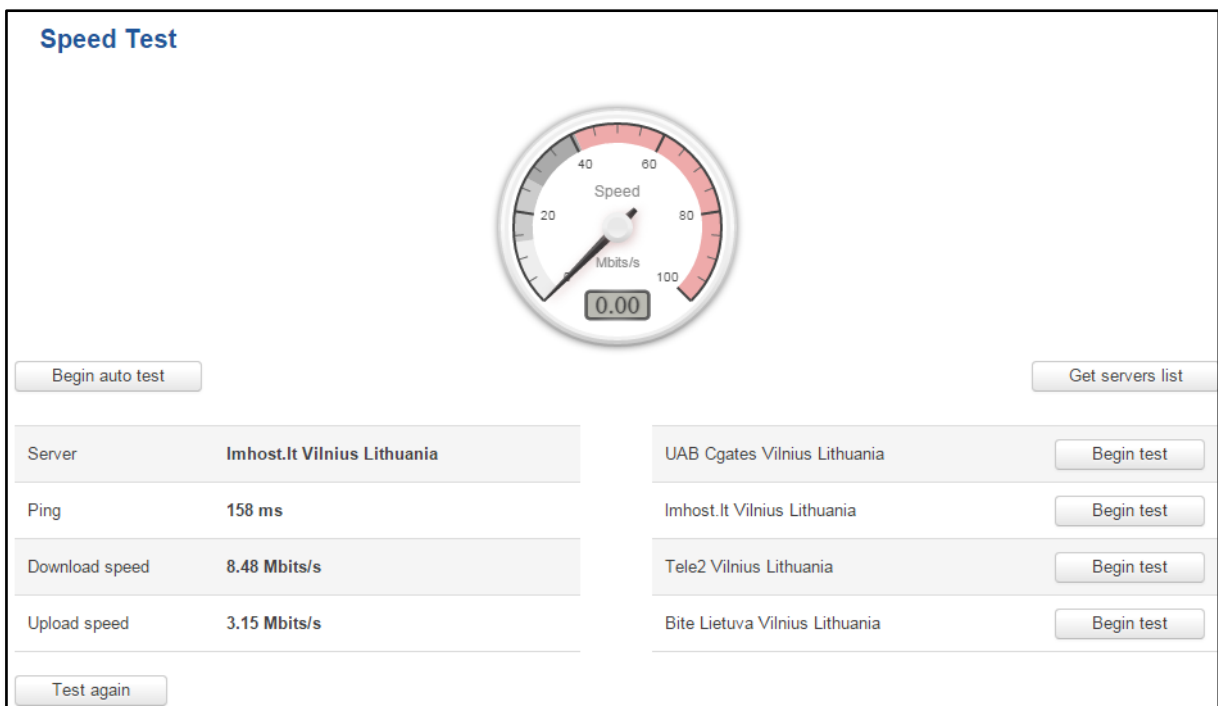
Speed Test

40 60
Speed
20 80
0 Mbits/s 100
0.00

Begin auto test

Get servers list

| Server | Imhost.lt Vilnius Lithuania |
|---|---|
| Ping | 158 ms |
| Download speed | 8.48 Mbits/s |
| Upload speed | 3.15 Mbits/s |

| UAB Cgates Vilnius Lithuania | Begin test |
|---|---|
| Imhost.lt Vilnius Lithuania | Begin test |
| Tele2 Vilnius Lithuania | Begin test |
| Bite Lietuva Vilnius Lithuania | Begin test |

Test again